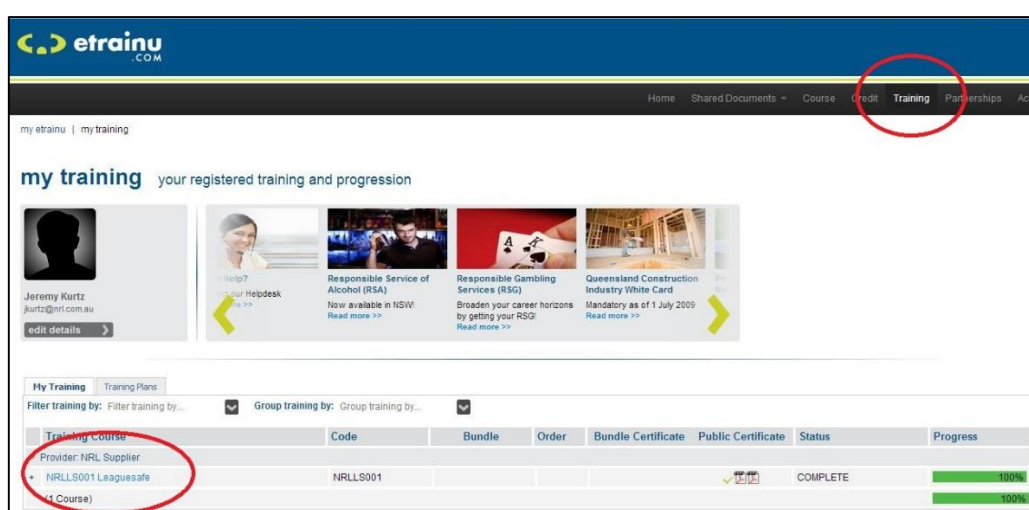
etrainu
.COM

Home Shared Documents Course Credit Training Partnerships Ac

my etrainu | my training

my training your registered training and progression

Jeremy Kurtz
jkurtz@nrl.com.au
edit details

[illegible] Help?
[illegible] our Helpdesk
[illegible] >>

Responsible Service of Alcohol (RSA)
Now available in NSW!
Read more >>

Responsible Gambling Services (RSG)
Broaden your career horizons by getting your RSG!
Read more >>

Queensland Construction Industry White Card
Mandatory as of 1 July 2009
Read more >>

My Training | Training Plans

Filter training by: Filter training by... Group training by: Group training by...

| Training Course | Code | Bundle | Order | Bundle Certificate | Public Certificate | Status | Progress |
|---|---|---|---|---|---|---|---|
| Provider: NRL Supplier | | | | | | | |
| + NRLLS001 Leaguesafe | NRLLS001 | | | | | COMPLETE | 100% |
| (1 Course) | | | | | | | 100% |